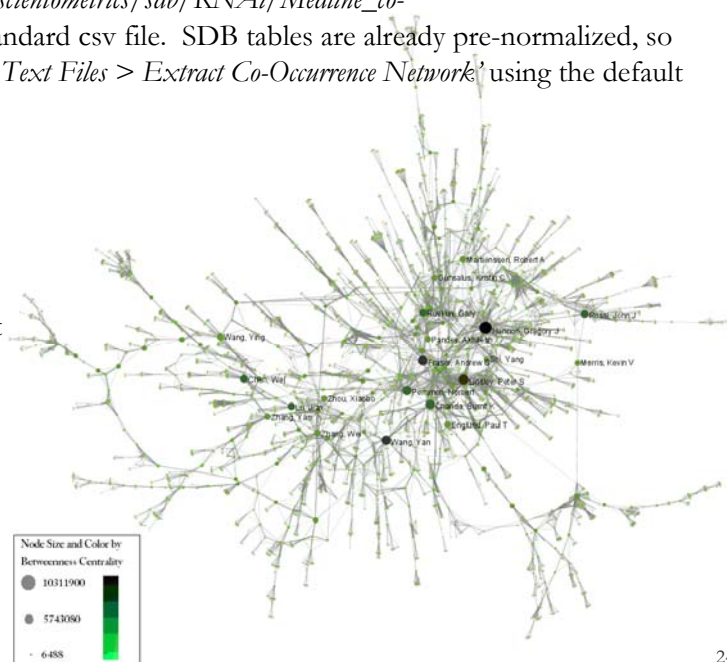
scientometrics/sdb/RNAi/Medline_co-

andard csv file. SDB tables are already pre-normalized, so *Text Files > Extract Co-Occurrence Network'* using the default

Martinssen, Robert A
Cornelius, Kristin C
Ruvkun, Gary
Hannon, Gregory J
Shah, John J
Wang, Ying
Pandey, Akhilesh
Fraser, Andrew G
Yang
Morris, Kevin V
Chen, Wei
Linsley, Peter S
Perrimon, Norbert
Zhou, Xiaobo
Li, Wei
Zhang, Yan
Chanda, Sumit K
Zhang, Wei
England, Paul T
Wang, Yan

Node Size and Color by Betweenness Centrality
10311900
5743080
6488

24